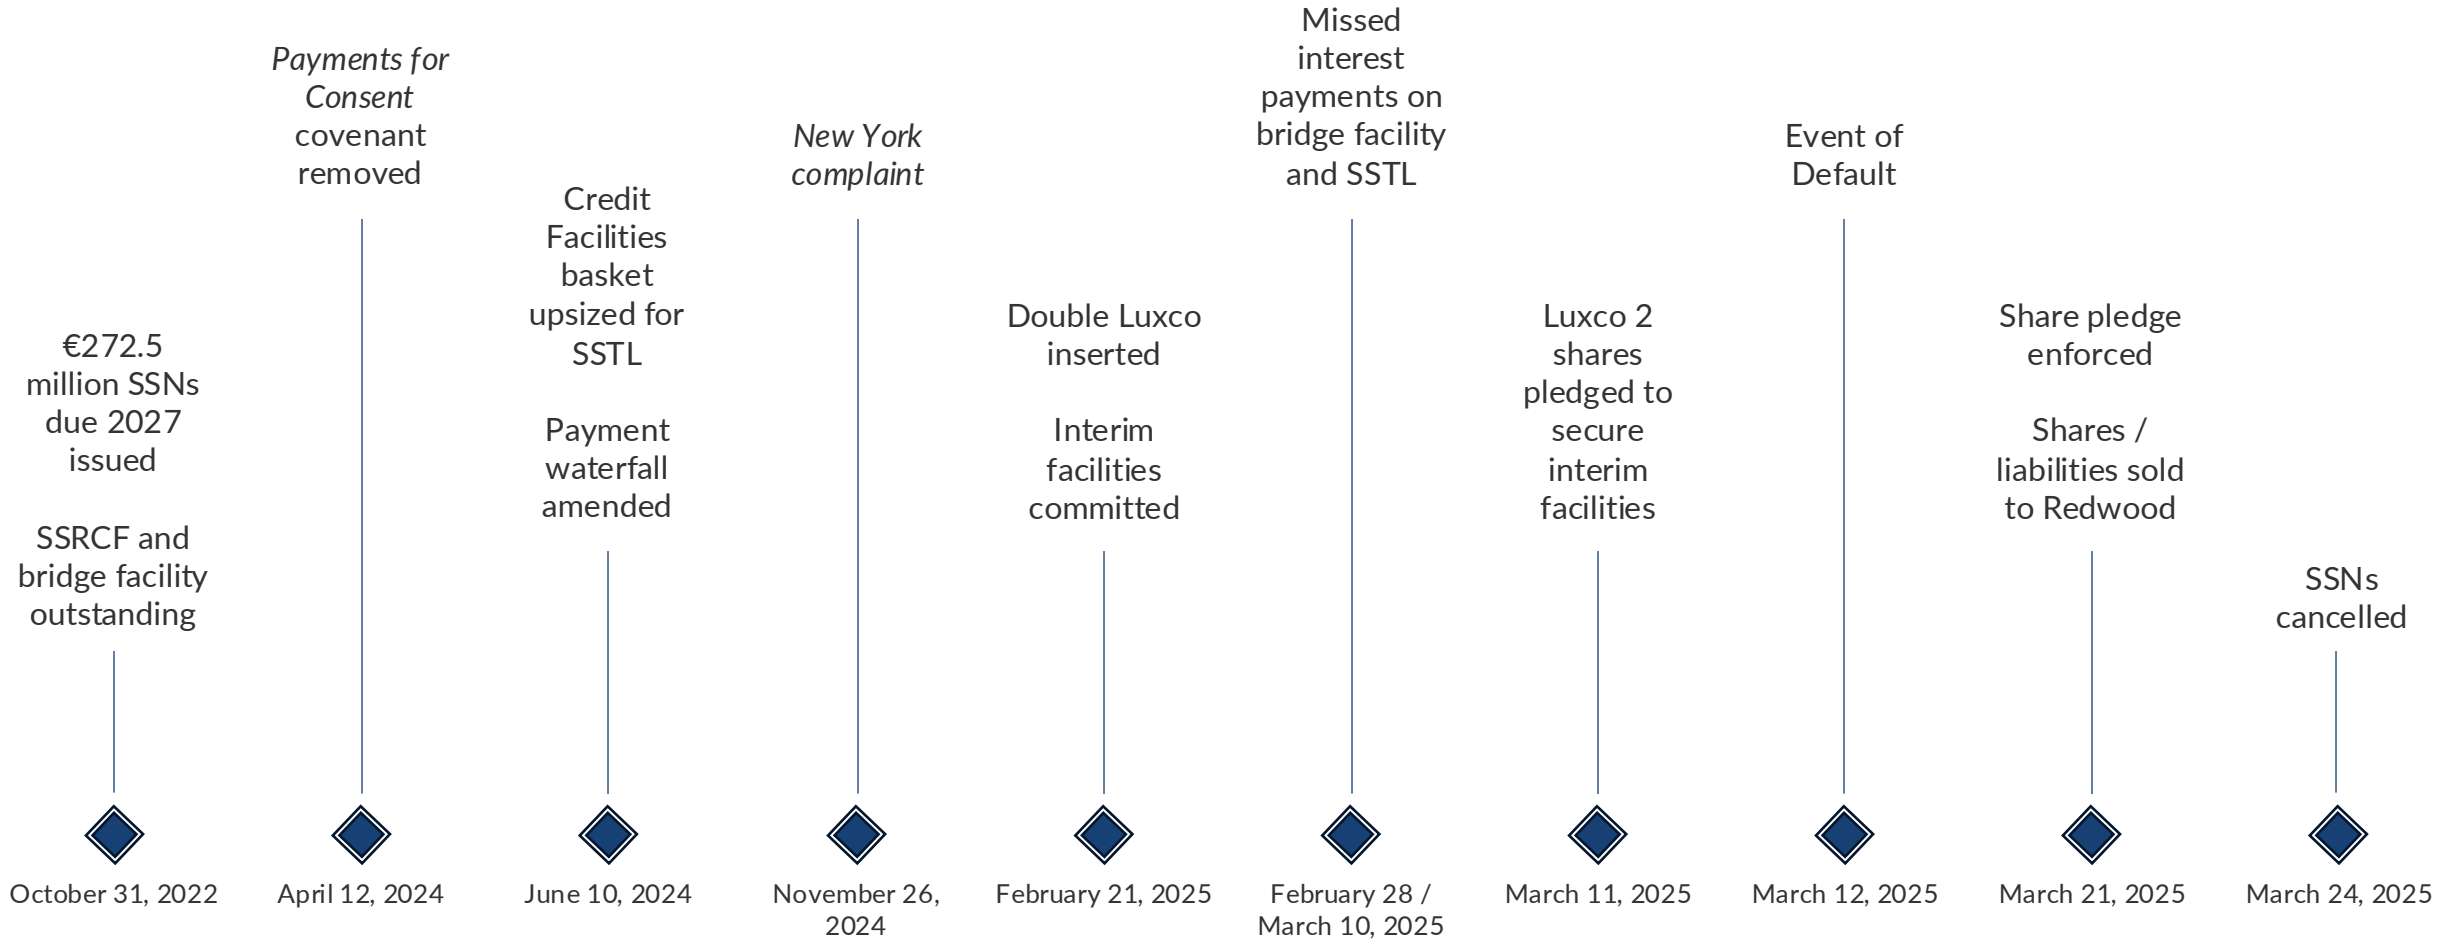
€272.5 million SSNs due 2027 issued

SSRCF and bridge facility outstanding

October 31, 2022

*Payments for Consent* covenant removed

April 12, 2024

Credit Facilities basket upsized for SSTL

Payment waterfall amended

June 10, 2024

*New York complaint*

November 26, 2024

Double Luxco inserted

Interim facilities committed

February 21, 2025

Missed interest payments on bridge facility and SSTL

February 28 / March 10, 2025

Luxco 2 shares pledged to secure interim facilities

March 11, 2025

Event of Default

March 12, 2025

Share pledge enforced

Shares / liabilities sold to Redwood

March 21, 2025

SSNs cancelled

March 24, 2025